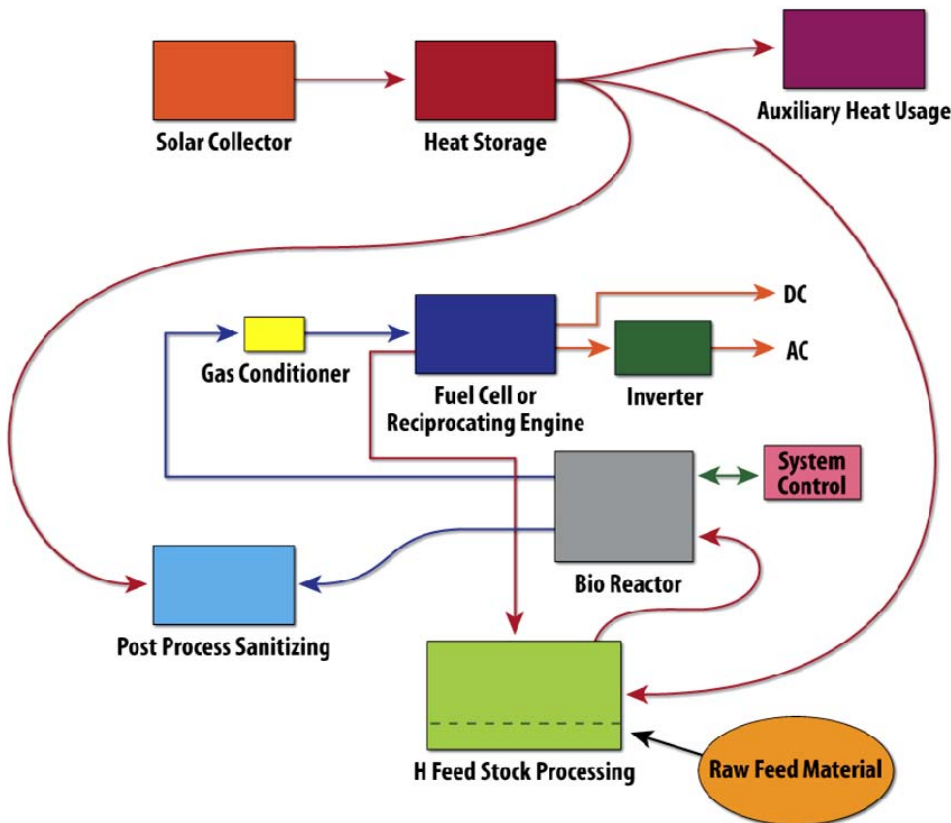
Solar Collector

Heat Storage

Auxiliary Heat Usage

DC

Gas Conditioner

Fuel Cell or Reciprocating Engine

Inverter

AC

System Control

Bio Reactor

Post Process Sanitizing

H Feed Stock Processing

Raw Feed Material